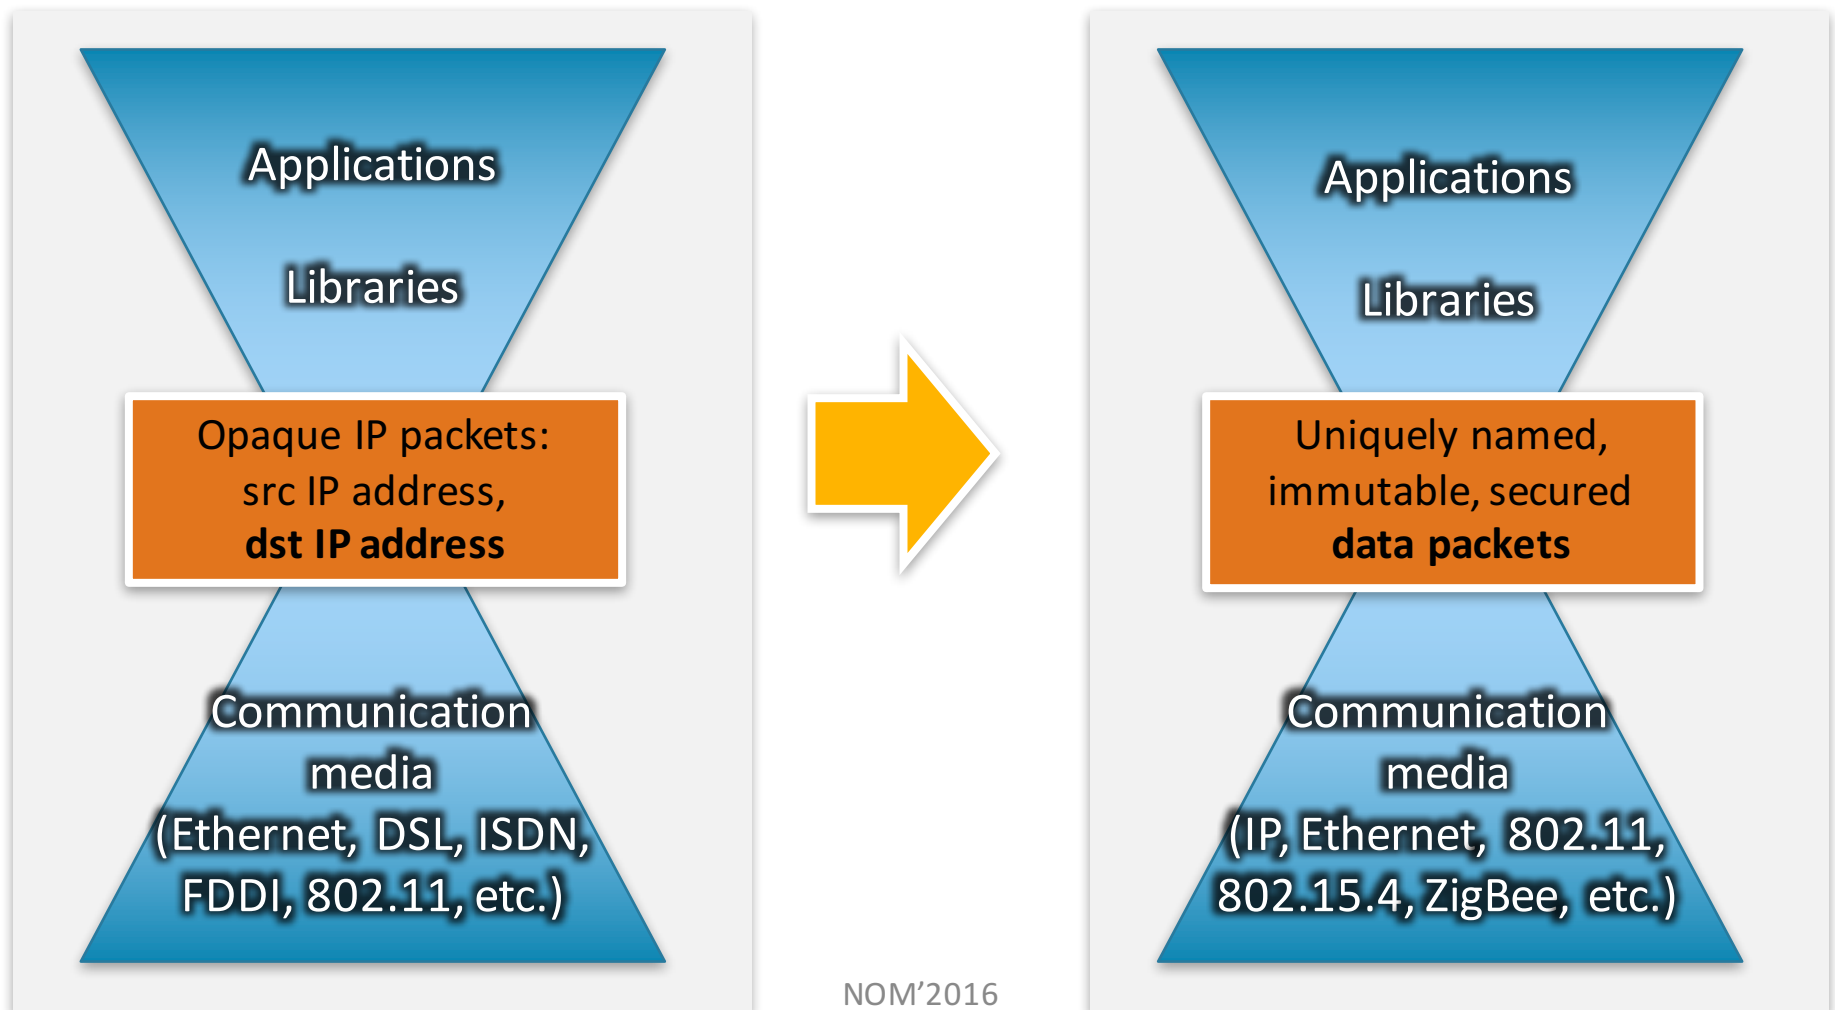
Applications

Libraries

Opaque IP packets: src IP address, **dst IP address**

Communication media (Ethernet, DSL, ISDN, FDDI, 802.11, etc.)

Applications

Libraries

Uniquely named, immutable, secured **data packets**

Communication media (IP, Ethernet, 802.11, 802.15.4, ZigBee, etc.)

NOM’2016